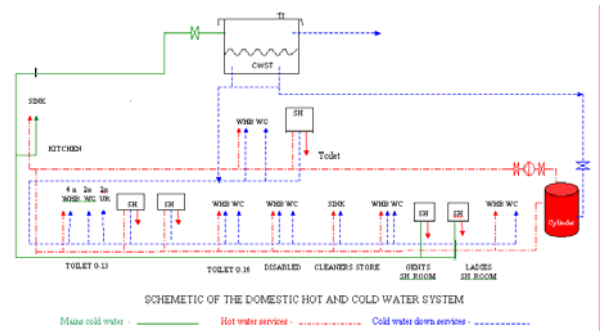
TI

CWST

SINK

KITCHEN

WHB WC

SH

Toilet

4 x WHB 2x WC 2x UR

SH

SH

WHB WC

WHB WC

SINK

WHB WC

SH

SH

WHB WC

Cylinder

TOILET 0.13

TOILET 0.16

DISABLED

CLEANERS STORE

GENTS SH.ROOM

LADIES SH.ROOM

SCHEMETIC OF THE DOMESTIC HOT AND COLD WATER SYSTEM

Mains cold water -

Hot water services -

Cold water down services -